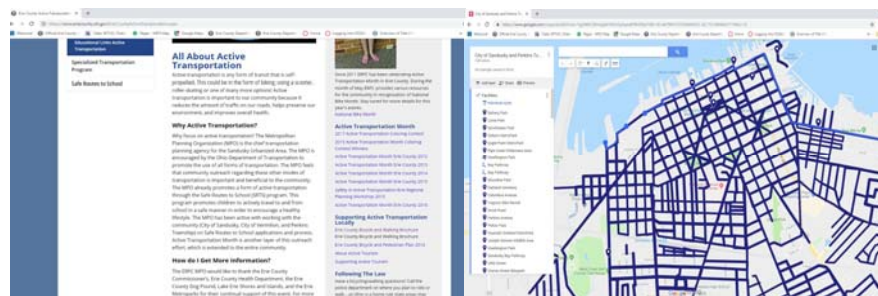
Educational Links Active Transportation

Specialized Transportation Program

Safe Routes to School

All About Active Transportation

Active transportation is any form of transit that is self-propelled. This could be in the form of biking, using a scooter, roller-skating or one of many more options! Active transportation is important to our community because it reduces the amount of traffic on our roads, helps preserve our environment, and improves overall health.

Why Focus on Active Transportation?

How do I Get More Information?

Active Transportation Month

Supporting Active Transportation Locally

Following The Law

City of Sandusky and Perkins Township Bike Routes

Facilities